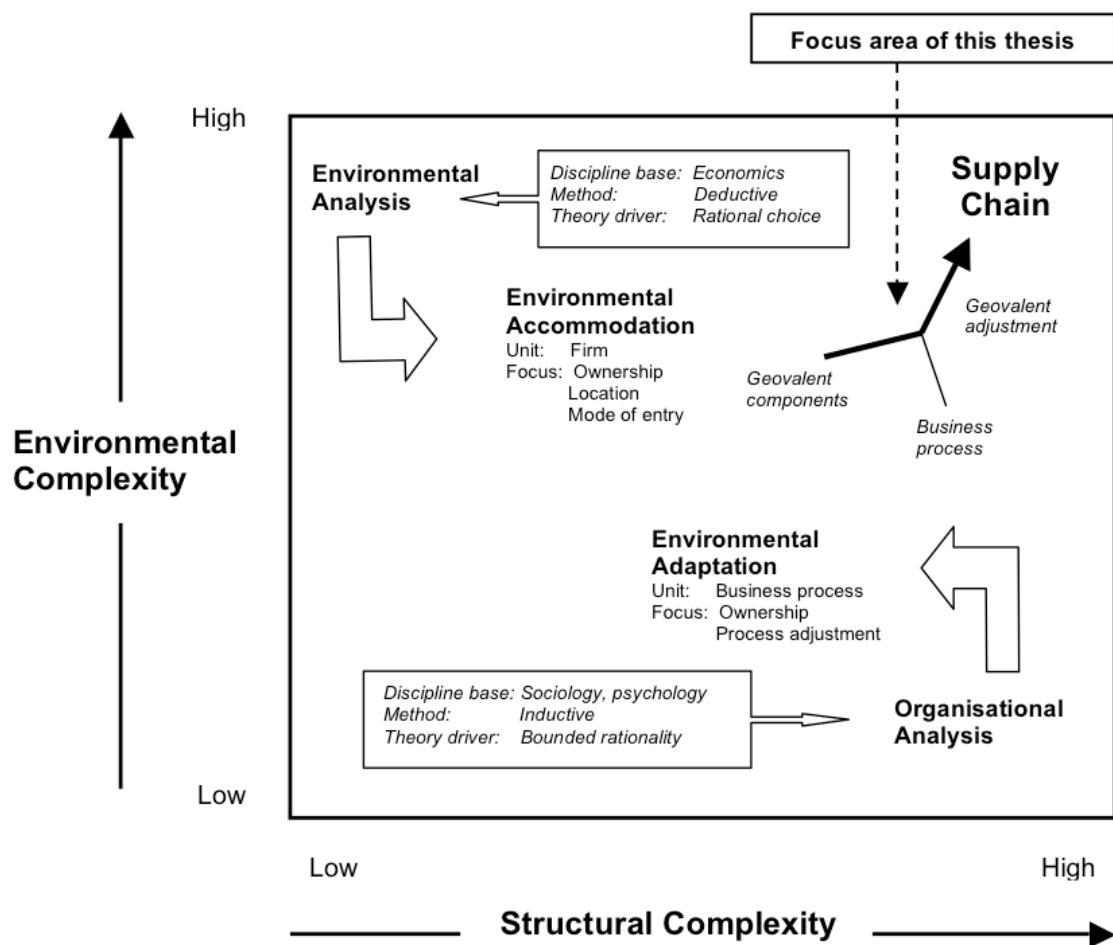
Focus area of this thesis

High

Environmental Analysis

Discipline base: Economics
Method: Deductive
Theory driver: Rational choice

Supply Chain

Environmental Accommodation
Unit: Firm
Focus: Ownership
Location
Mode of entry

Geovalent adjustment

Geovalent components

Business process

Environmental Complexity

Environmental Adaptation
Unit: Business process
Focus: Ownership
Process adjustment

Discipline base: Sociology, psychology
Method: Inductive
Theory driver: Bounded rationality

Organisational Analysis

Low

Low

High

Structural Complexity